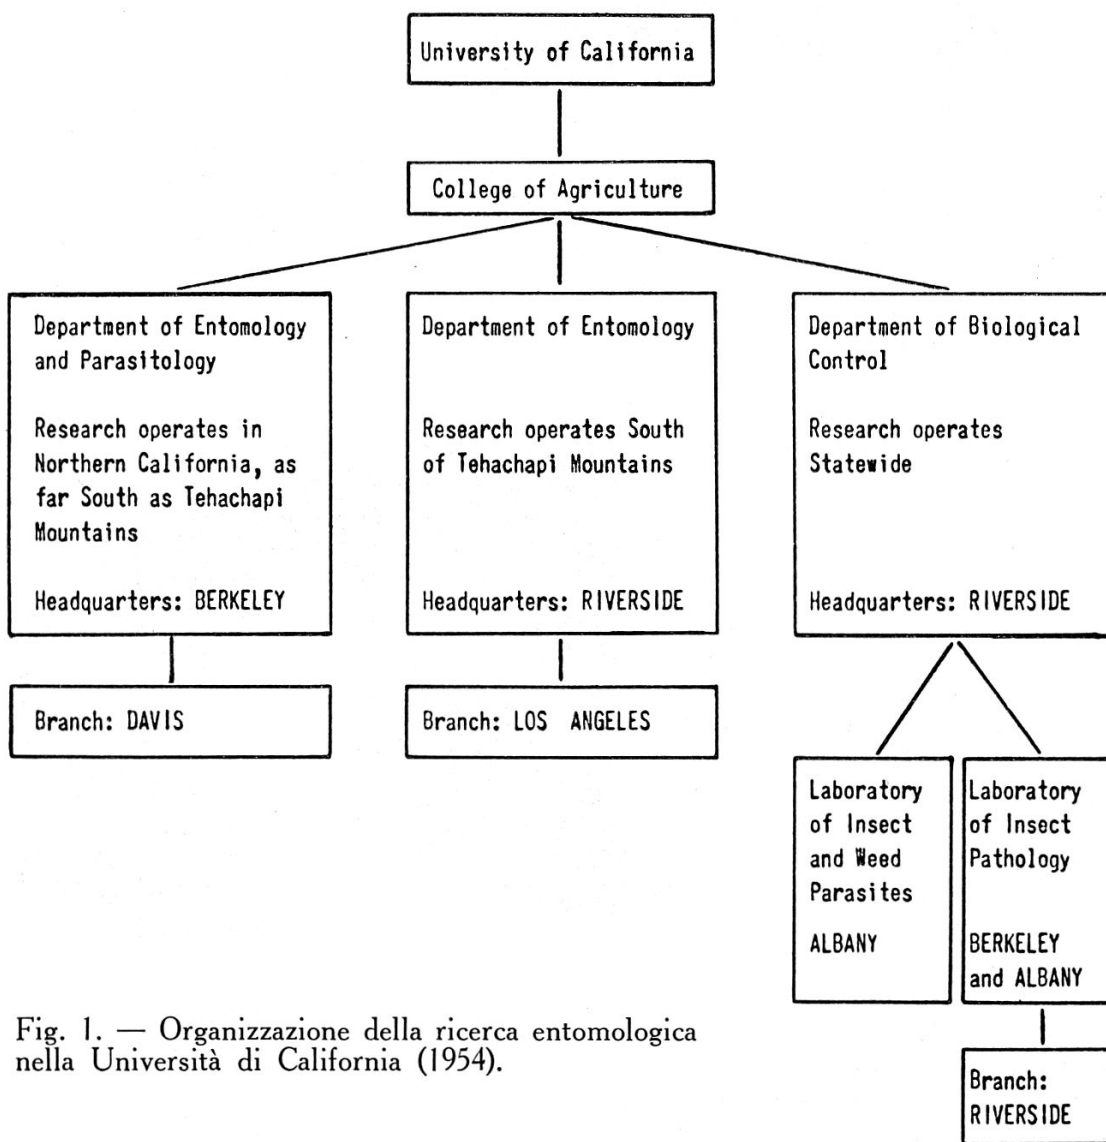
University of California

College of Agriculture

Department of Entomology and Parasitology

Research operates in Northern California, as far South as Tehachapi Mountains

Headquarters: BERKELEY

Branch: DAVIS

Department of Entomology

Research operates South of Tehachapi Mountains

Headquarters: RIVERSIDE

Branch: LOS ANGELES

Department of Biological Control

Research operates Statewide

Headquarters: RIVERSIDE

Laboratory of Insect and Weed Parasites

ALBANY

Laboratory of Insect Pathology

BERKELEY and ALBANY

Branch: RIVERSIDE

Fig. 1. — Organizzazione della ricerca entomologica nella Università di California (1954).